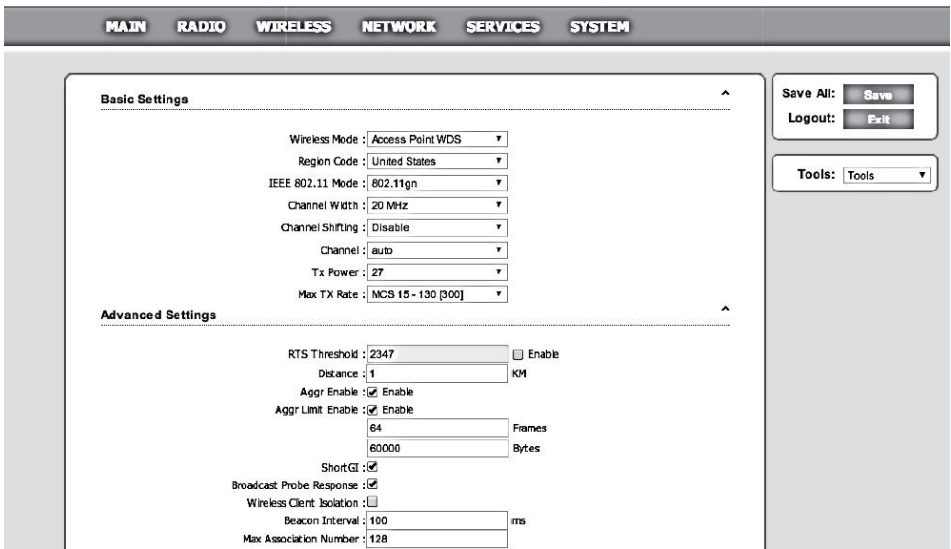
MAIN RADIO WIRELESS NETWORK SERVICES SYSTEM

Basic Settings

Wireless Mode : Access Point WDS
Region Code : United States
IEEE 802.11 Mode : 802.11gn
Channel Width : 20 MHz
Channel Shifting : Disable
Channel : auto
Tx Power : 27
Max TX Rate : MCS 15 - 130 [300]

Advanced Settings

RTS Threshold : 2347 Enable
Distance : 1 KM
Aggr Enable : Enable
Aggr Limit Enable : Enable
64 Frames
60000 Bytes
ShortGI :
Broadcast Probe Response :
Wireless Client Isolation :
Beacon Interval : 100 ms
Max Association Number : 128

Save All: Save
Logout: Exit

Tools: Tools